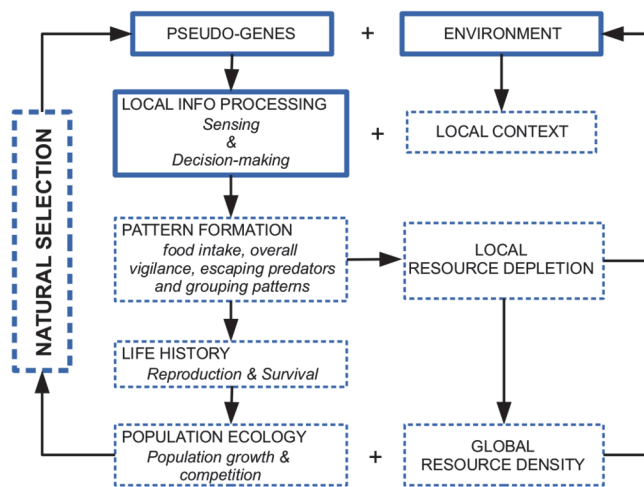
NATURAL SELECTION

PSEUDO-GENES + ENVIRONMENT

LOCAL INFO PROCESSING
Sensing
&
Decision-making

+

LOCAL CONTEXT

PATTERN FORMATION
food intake, overall vigilance, escaping predators and grouping patterns

LOCAL
RESOURCE DEPLETION

LIFE HISTORY
Reproduction & Survival

POPULATION ECOLOGY
Population growth & competition

+

GLOBAL
RESOURCE DENSITY